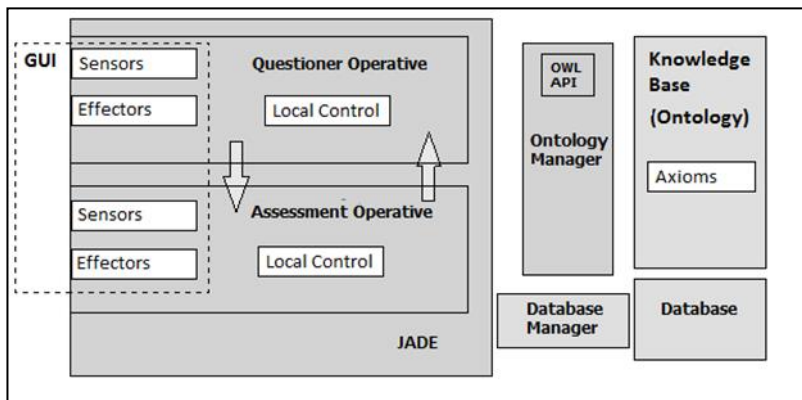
GUI

Sensors

Effectors

Questioner Operative

Local Control

Sensors

Effectors

Assessment Operative

Local Control

JADE

OWL API

Ontology Manager

Knowledge Base (Ontology)

Axioms

Database Manager

Database